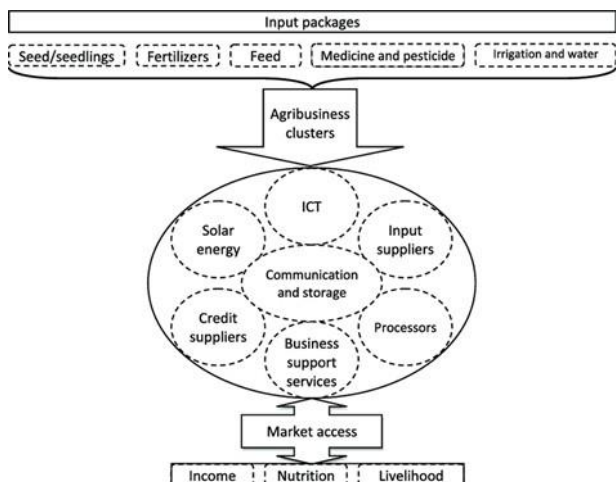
Input packages

Seed/seedlings

Fertilizers

Feed

Medicine and pesticide

Irrigation and water

Agribusiness clusters

ICT

Solar energy

Input suppliers

Communication and storage

Credit suppliers

Processors

Business support services

Market access

Income

Nutrition

Livelihood